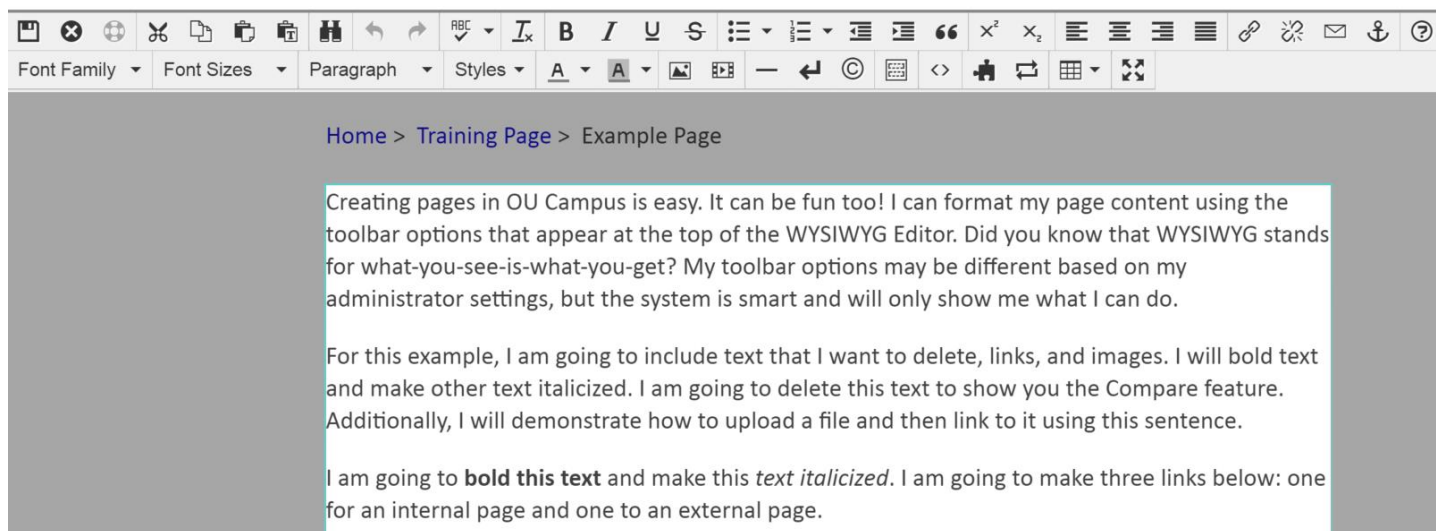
Font Family ▾ Font Sizes ▾ Paragraph ▾ Styles ▾

Home > Training Page > Example Page

Creating pages in OU Campus is easy. It can be fun too! I can format my page content using the toolbar options that appear at the top of the WYSIWYG Editor. Did you know that WYSIWYG stands for what-you-see-is-what-you-get? My toolbar options may be different based on my administrator settings, but the system is smart and will only show me what I can do.

For this example, I am going to include text that I want to delete, links, and images. I will bold text and make other text italicized. I am going to delete this text to show you the Compare feature. Additionally, I will demonstrate how to upload a file and then link to it using this sentence.

I am going to **bold this text** and make this *text italicized*. I am going to make three links below: one for an internal page and one to an external page.